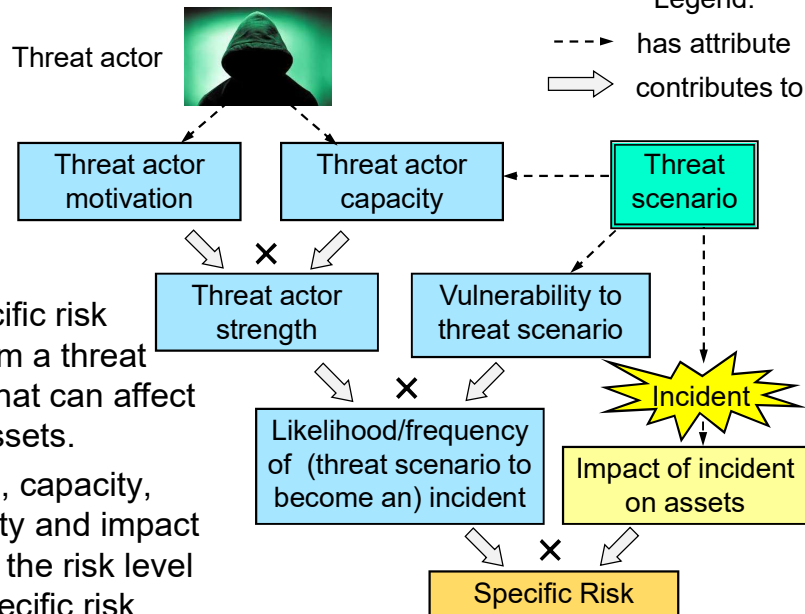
Legend:
has attribute
contributes to

Threat actor

Threat actor motivation

Threat actor capacity

Threat scenario

×

Threat actor strength

Vulnerability to threat scenario

cific risk
m a threat
hat can affect
ssets.

, capacity,
ty and impact
the risk level
ecific risk

×

Incident

Likelihood/frequency of (threat scenario to become an) incident

Impact of incident on assets

×

Specific Risk